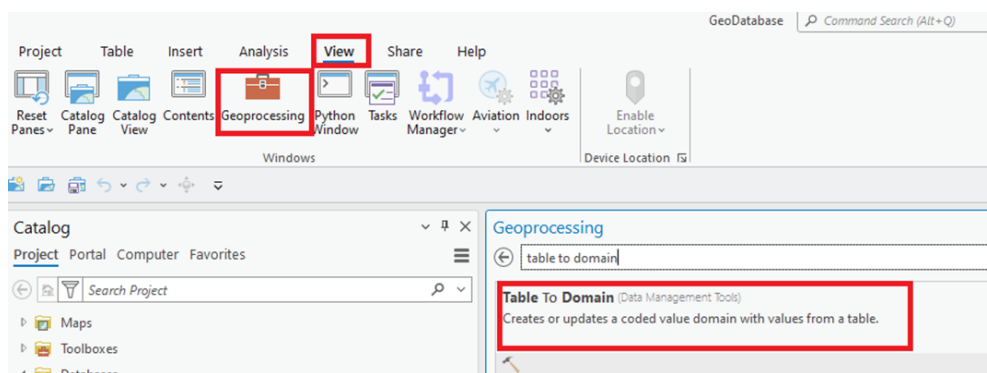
GeoDatabase
Command Search (Alt+Q)

Project Table Insert Analysis View Share Help

Reset Panes
Catalog Pane
Catalog View
Contents
Geoprocessing
Python Window
Tasks
Workflow Manager
Aviation
Indoors
Enable Location

Windows
Device Location

Catalog
Project Portal Computer Favorites
Search Project
Maps
Toolboxes

Geoprocessing
table to domain
Table To Domain (Data Management Tools)
Creates or updates a coded value domain with values from a table.